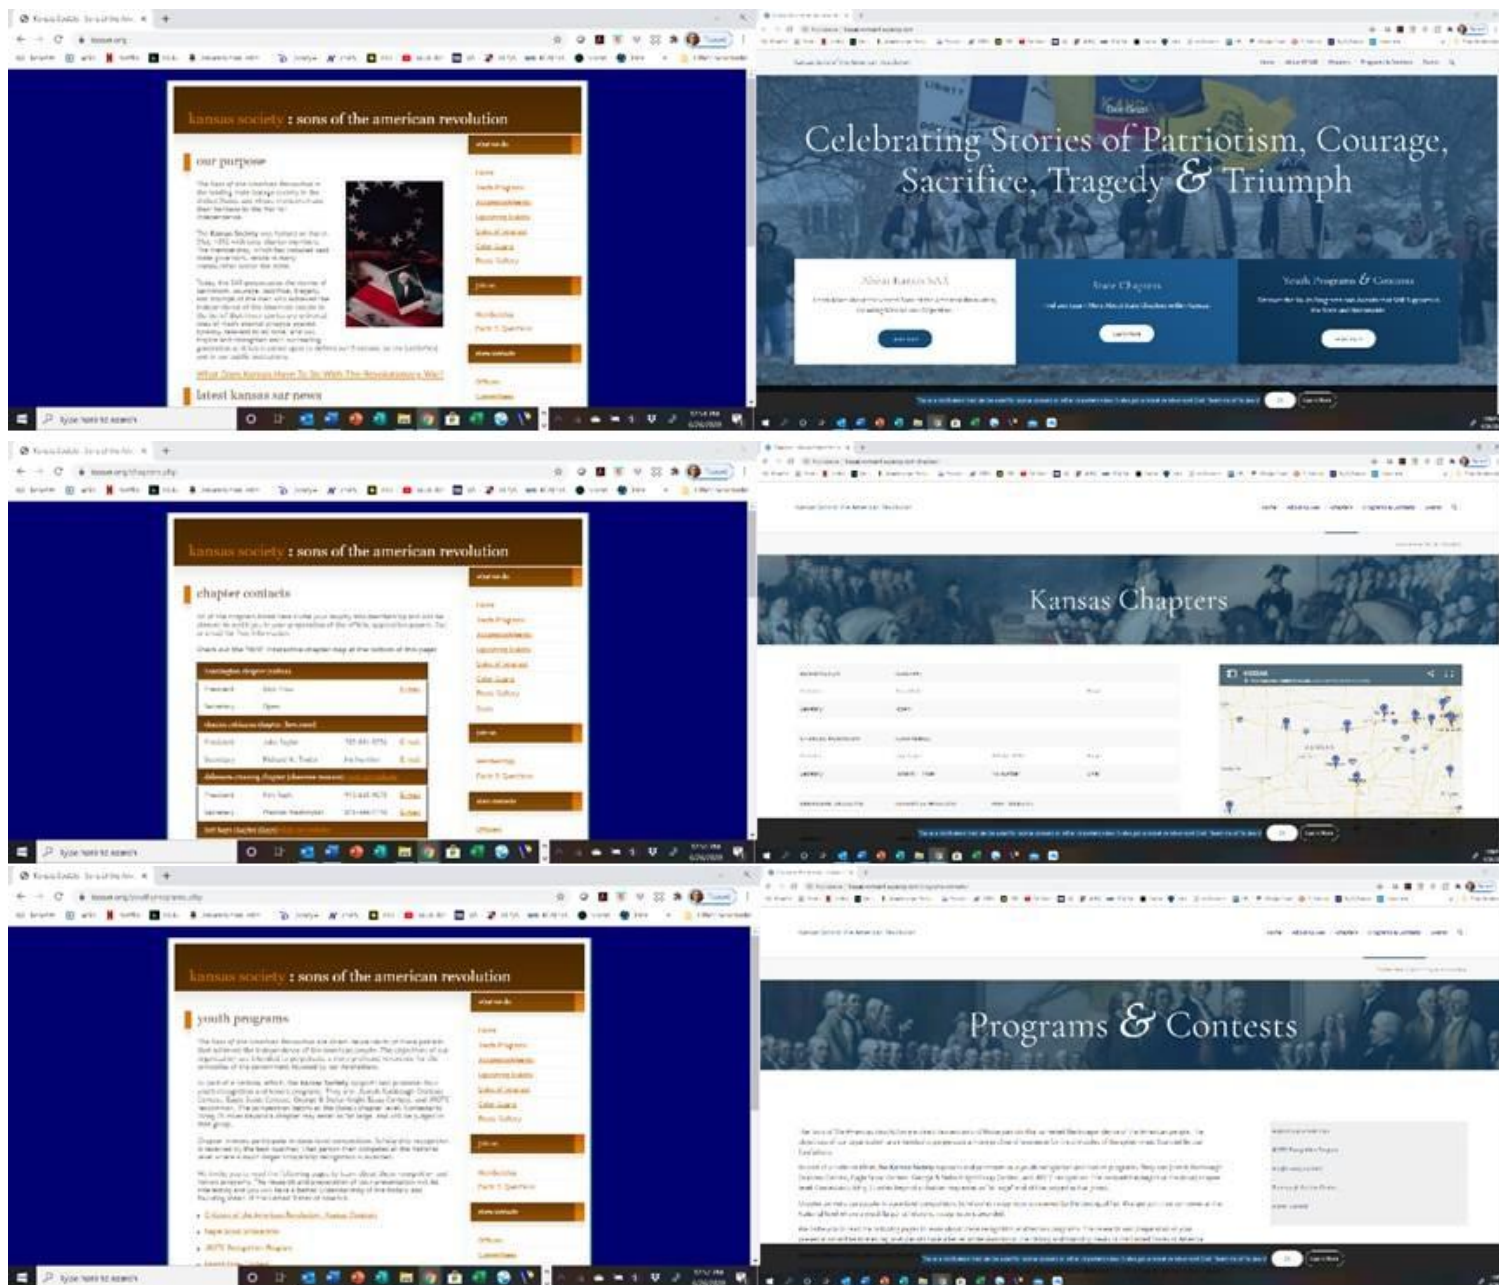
kansas society : sons of the american revolution

our purpose

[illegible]

What Does Kansas Have To Do With The Revolutionary War?

latest kansas sar news

Celebrating Stories of Patriotism, Courage, Sacrifice, Tragedy & Triumph

About Kansas SAR

State Chapters

Youth Programs & Contests

kansas society : sons of the american revolution

chapter contacts

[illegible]

Kansas Chapters

kansas society : sons of the american revolution

youth programs

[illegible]

Programs & Contests

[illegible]